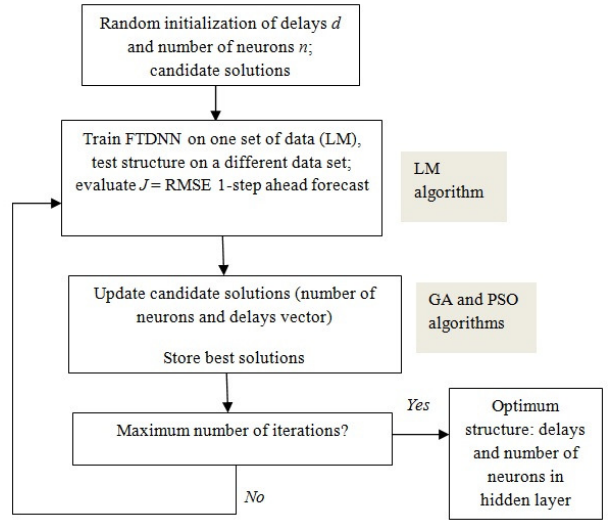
Random initialization of delays $d$ and number of neurons $n$; candidate solutions

Train FTDNN on one set of data (LM), test structure on a different data set; evaluate $J$ = RMSE 1-step ahead forecast

LM algorithm

Update candidate solutions (number of neurons and delays vector)

Store best solutions

GA and PSO algorithms

Maximum number of iterations?

Yes

No

Optimum structure: delays and number of neurons in hidden layer